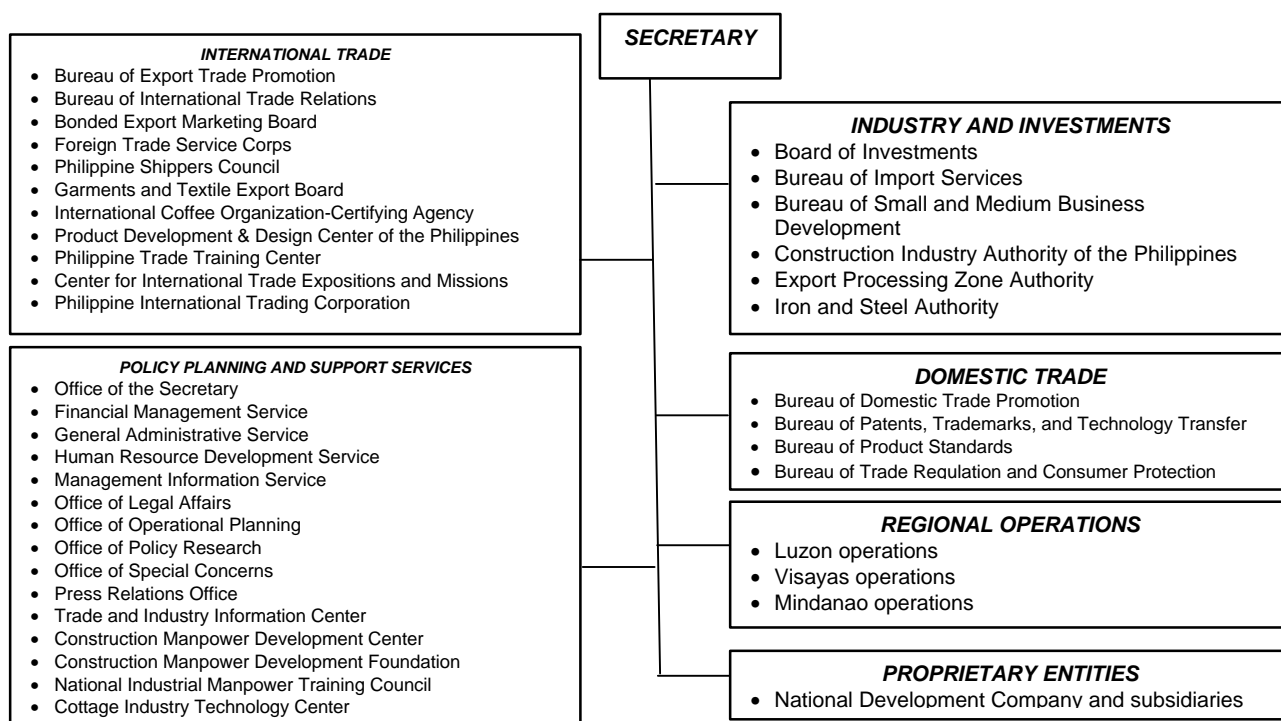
SECRETARY

INTERNATIONAL TRADE
- Bureau of Export Trade Promotion
- Bureau of International Trade Relations
- Bonded Export Marketing Board
- Foreign Trade Service Corps
- Philippine Shippers Council
- Garments and Textile Export Board
- International Coffee Organization-Certifying Agency
- Product Development & Design Center of the Philippines
- Philippine Trade Training Center
- Center for International Trade Expositions and Missions
- Philippine International Trading Corporation

POLICY PLANNING AND SUPPORT SERVICES
- Office of the Secretary
- Financial Management Service
- General Administrative Service
- Human Resource Development Service
- Management Information Service
- Office of Legal Affairs
- Office of Operational Planning
- Office of Policy Research
- Office of Special Concerns
- Press Relations Office
- Trade and Industry Information Center
- Construction Manpower Development Center
- Construction Manpower Development Foundation
- National Industrial Manpower Training Council
- Cottage Industry Technology Center

INDUSTRY AND INVESTMENTS
- Board of Investments
- Bureau of Import Services
- Bureau of Small and Medium Business Development
- Construction Industry Authority of the Philippines
- Export Processing Zone Authority
- Iron and Steel Authority

DOMESTIC TRADE
- Bureau of Domestic Trade Promotion
- Bureau of Patents, Trademarks, and Technology Transfer
- Bureau of Product Standards
- Bureau of Trade Regulation and Consumer Protection

REGIONAL OPERATIONS
- Luzon operations
- Visayas operations
- Mindanao operations

PROPRIETARY ENTITIES
- National Development Company and subsidiaries